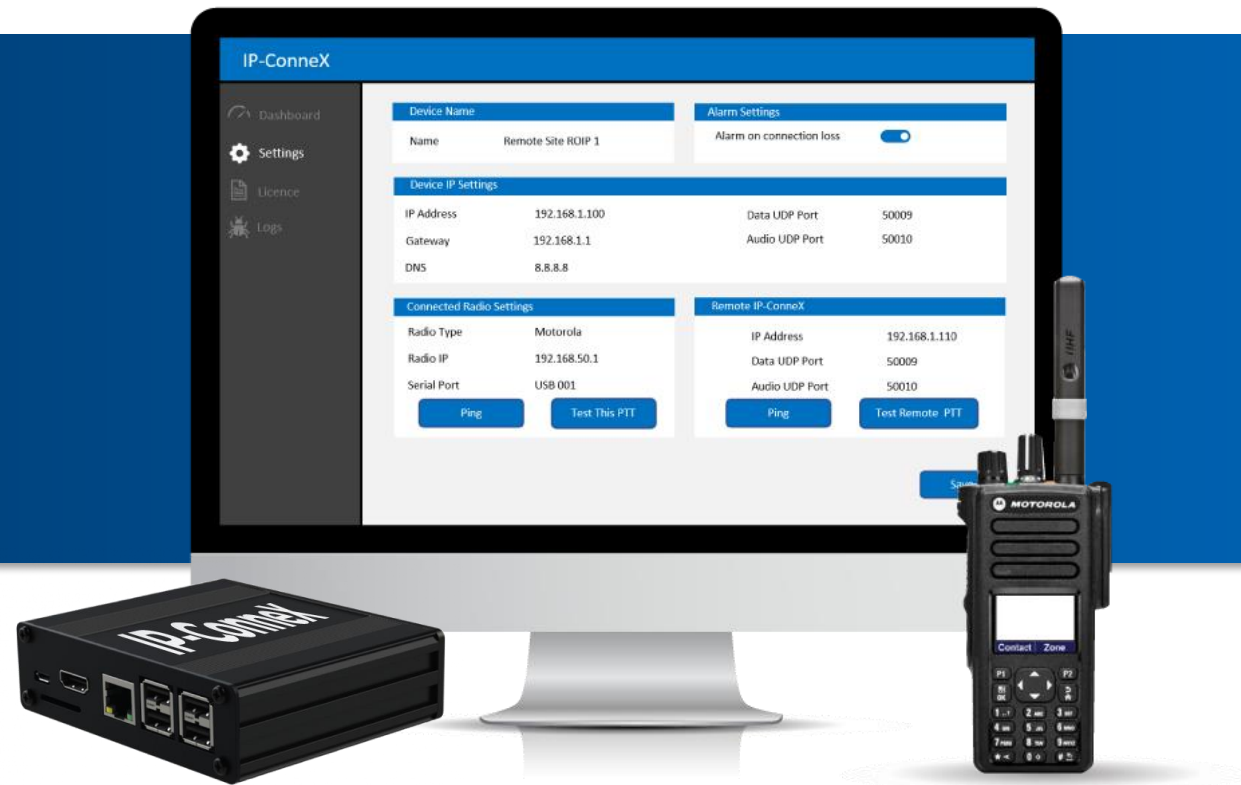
IP-ConneX

Dashboard
Settings
Licence
Logs

Device Name
Name Remote Site ROIP 1

Alarm Settings
Alarm on connection loss

Device IP Settings
IP Address 192.168.1.100
Gateway 192.168.1.1
DNS 8.8.8.8
Data UDP Port 50009
Audio UDP Port 50010

Connected Radio Settings
Radio Type Motorola
Radio IP 192.168.50.1
Serial Port USB 001
Ping
Test This PTT

Remote IP-ConneX
IP Address 192.168.1.110
Data UDP Port 50009
Audio UDP Port 50010
Ping
Test Remote PTT

Sa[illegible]

IP-ConneX

MOTOROLA
UHF
Contact Zone
P1 P2